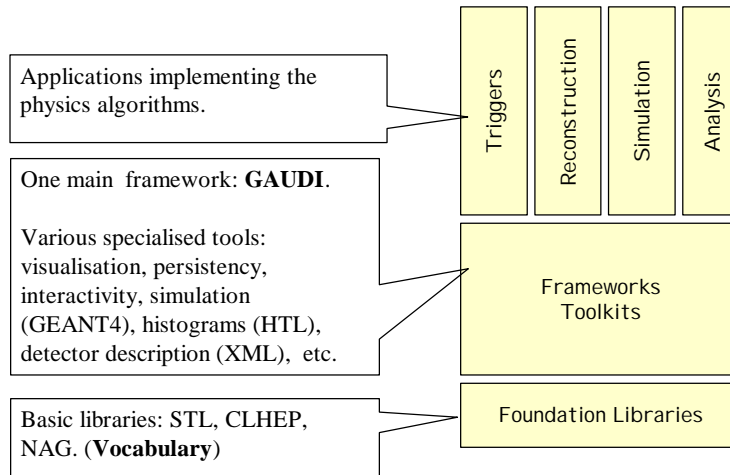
Applications implementing the physics algorithms.

Triggers

Reconstruction

Simulation

Analysis

One main framework: **GAUDI**.

Various specialised tools: visualisation, persistency, interactivity, simulation (GEANT4), histograms (HTL), detector description (XML), etc.

Frameworks
Toolkits

Basic libraries: STL, CLHEP, NAG. (**Vocabulary**)

Foundation Libraries